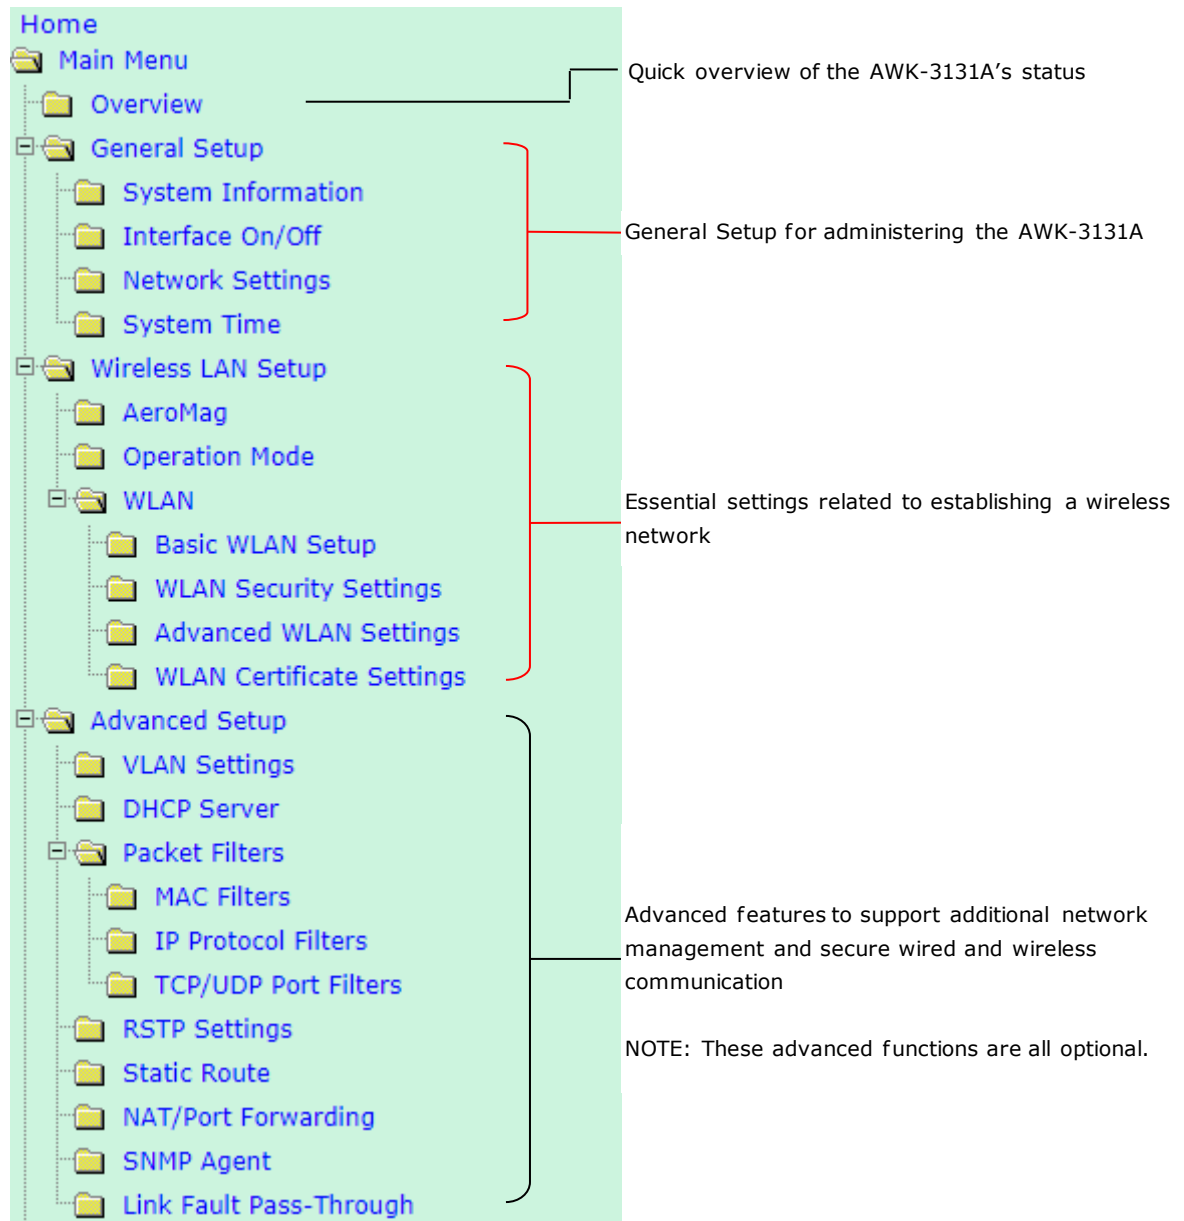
Home
Main Menu
Overview
General Setup
System Information
Interface On/Off
Network Settings
System Time
Wireless LAN Setup
AeroMag
Operation Mode
WLAN
Basic WLAN Setup
WLAN Security Settings
Advanced WLAN Settings
WLAN Certificate Settings
Advanced Setup
VLAN Settings
DHCP Server
Packet Filters
MAC Filters
IP Protocol Filters
TCP/UDP Port Filters
RSTP Settings
Static Route
NAT/Port Forwarding
SNMP Agent
Link Fault Pass-Through

Quick overview of the AWK-3131A's status

General Setup for administering the AWK-3131A

Essential settings related to establishing a wireless network

Advanced features to support additional network management and secure wired and wireless communication

NOTE: These advanced functions are all optional.